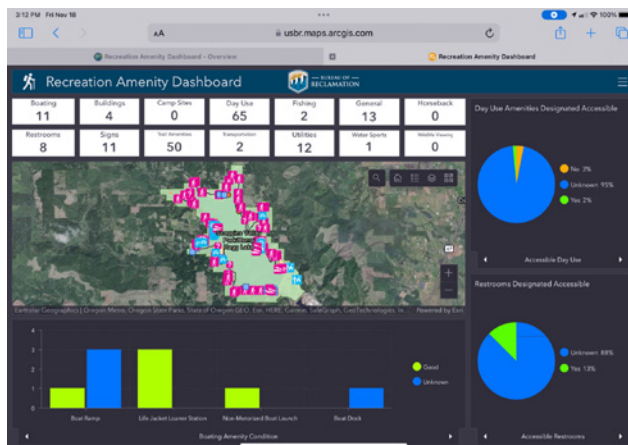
2:12 PM Fri Nov 18

AA usbr.maps.arcgis.com

Recreation Amenity Dashboard - Overview

Recreation Amenity Dashboard

Recreation Amenity Dashboard

BUREAU OF RECLAMATION

| Boating 11 | Buildings 4 | Camp Sites 0 | Day Use 65 | Fishing 2 | General 13 | Horseback 0 |
|---|---|---|---|---|---|---|
| Restrooms 8 | Signs 11 | Trail Amenities 50 | Transportation 2 | Utilities 12 | Water Sports 1 | Wildlife Viewing 0 |

Day Use Amenities Designated Accessible

No 3%
Unknown 95%
Yes 2%

Accessible Day Use

Earthstar Geographics | Oregon Metro, Oregon State Parks, State of Oregon GEO, Esri, HERE, Garmin, SafeGraph, GeoTechnologies, In... Powered by Esri

Restrooms Designated Accessible

Unknown 88%
Yes 13%

Accessible Restrooms

4
3
2
1
0

Good
Unknown

Boat Ramp
Life Jacket Loaner Station
Non-Motorized Boat Launch
Boat Dock

Boating Amenity Condition